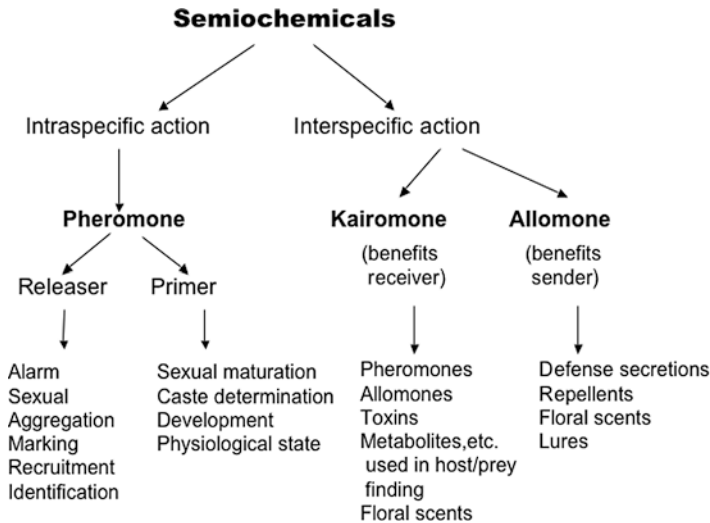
Semiochemicals

Intraspecific action

Interspecific action

Pheromone

Releaser

Primer

Alarm
Sexual
Aggregation
Marking
Recruitment
Identification

Sexual maturation
Caste determination
Development
Physiological state

Kairomone
(benefits receiver)

Pheromones
Allomones
Toxins
Metabolites,etc. used in host/prey finding
Floral scents

Allomone
(benefits sender)

Defense secretions
Repellents
Floral scents
Lures